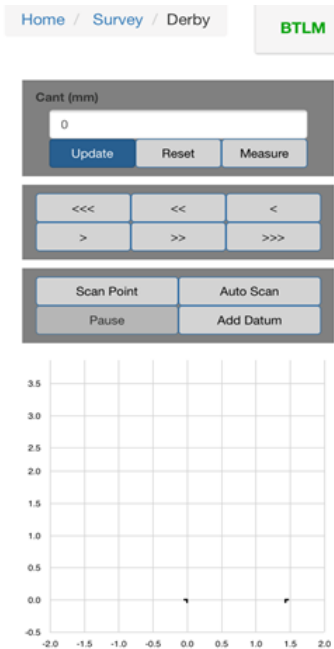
Home / Survey / Derby

BTLM

Cant (mm)

0

Update Reset Measure

<<< << <

> >> >>>

Scan Point Auto Scan

Pause Add Datum

3.5
3.0
2.5
2.0
1.5
1.0
0.5
0.0
-0.5

-2.0 -1.5 -1.0 -0.5 0.0 0.5 1.0 1.5 2.0